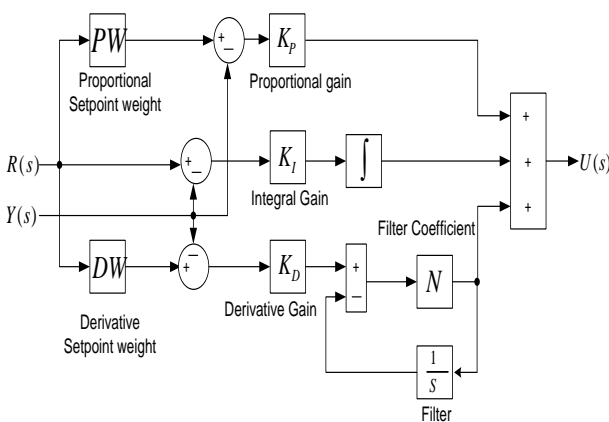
$PW$

Proportional
Setpoint weight

+
_

$K_P$

Proportional gain

$R(s)$

+
_

$K_I$

$\int$

Integral Gain

+
+
+

$U(s)$

$Y(s)$

Filter Coefficient

$DW$

+
−

$K_D$

+
−

$N$

Derivative Gain

Derivative
Setpoint weight

$\frac{1}{s}$

Filter